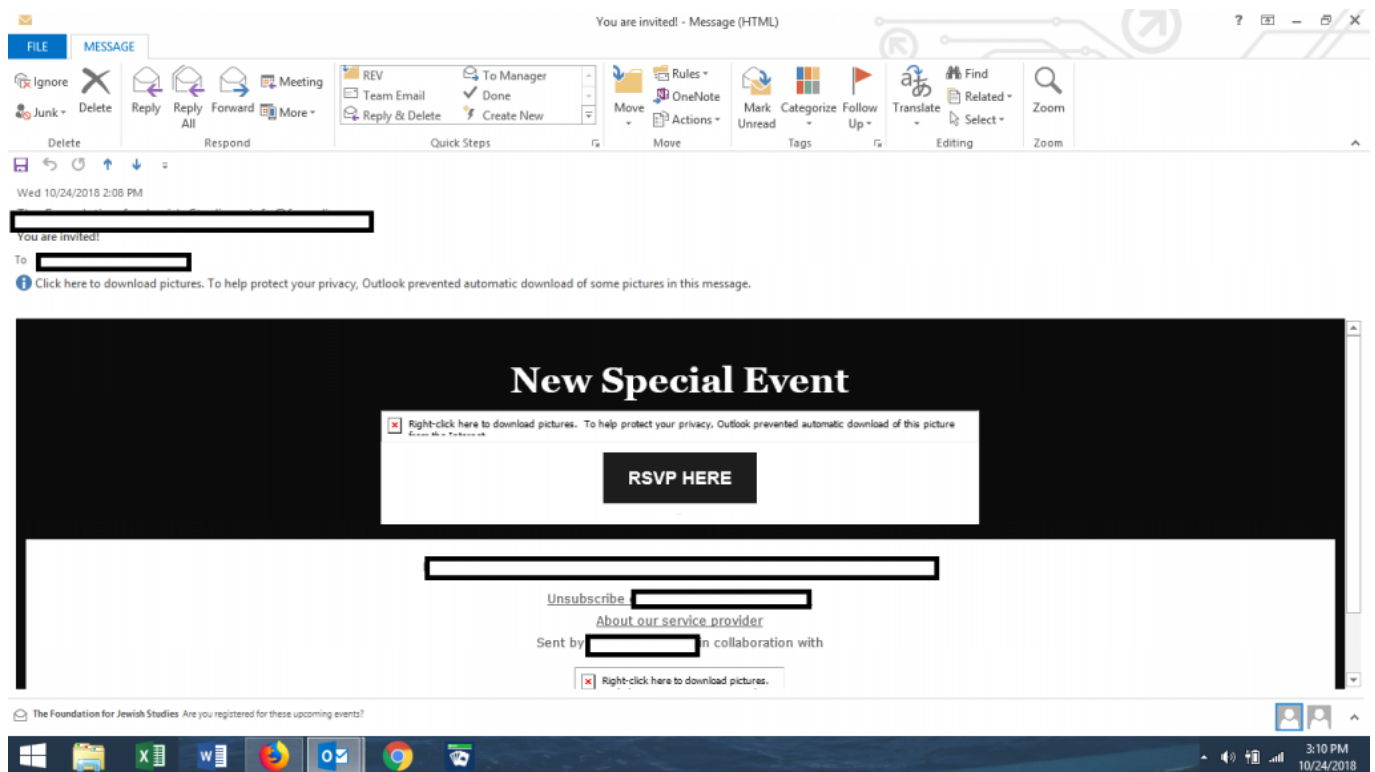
You are invited! - Message (HTML)

? – ✕

FILE MESSAGE

Ignore Junk Delete
Delete

Reply Reply All Forward Meeting More
Respond

REV Team Email Reply & Delete To Manager Done Create New
Quick Steps

Move Rules OneNote Actions
Move

Mark Unread Categorize Follow Up
Tags

Translate Find Related Select
Editing

Zoom
Zoom

Wed 10/24/2018 2:08 PM

You are invited!

To

Click here to download pictures. To help protect your privacy, Outlook prevented automatic download of some pictures in this message.

New Special Event

Right-click here to download pictures. To help protect your privacy, Outlook prevented automatic download of this picture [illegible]

RSVP HERE

Unsubscribe

About our service provider

Sent by in collaboration with

Right-click here to download pictures.

The Foundation for Jewish Studies Are you registered for these upcoming events?

3:10 PM
10/24/2018